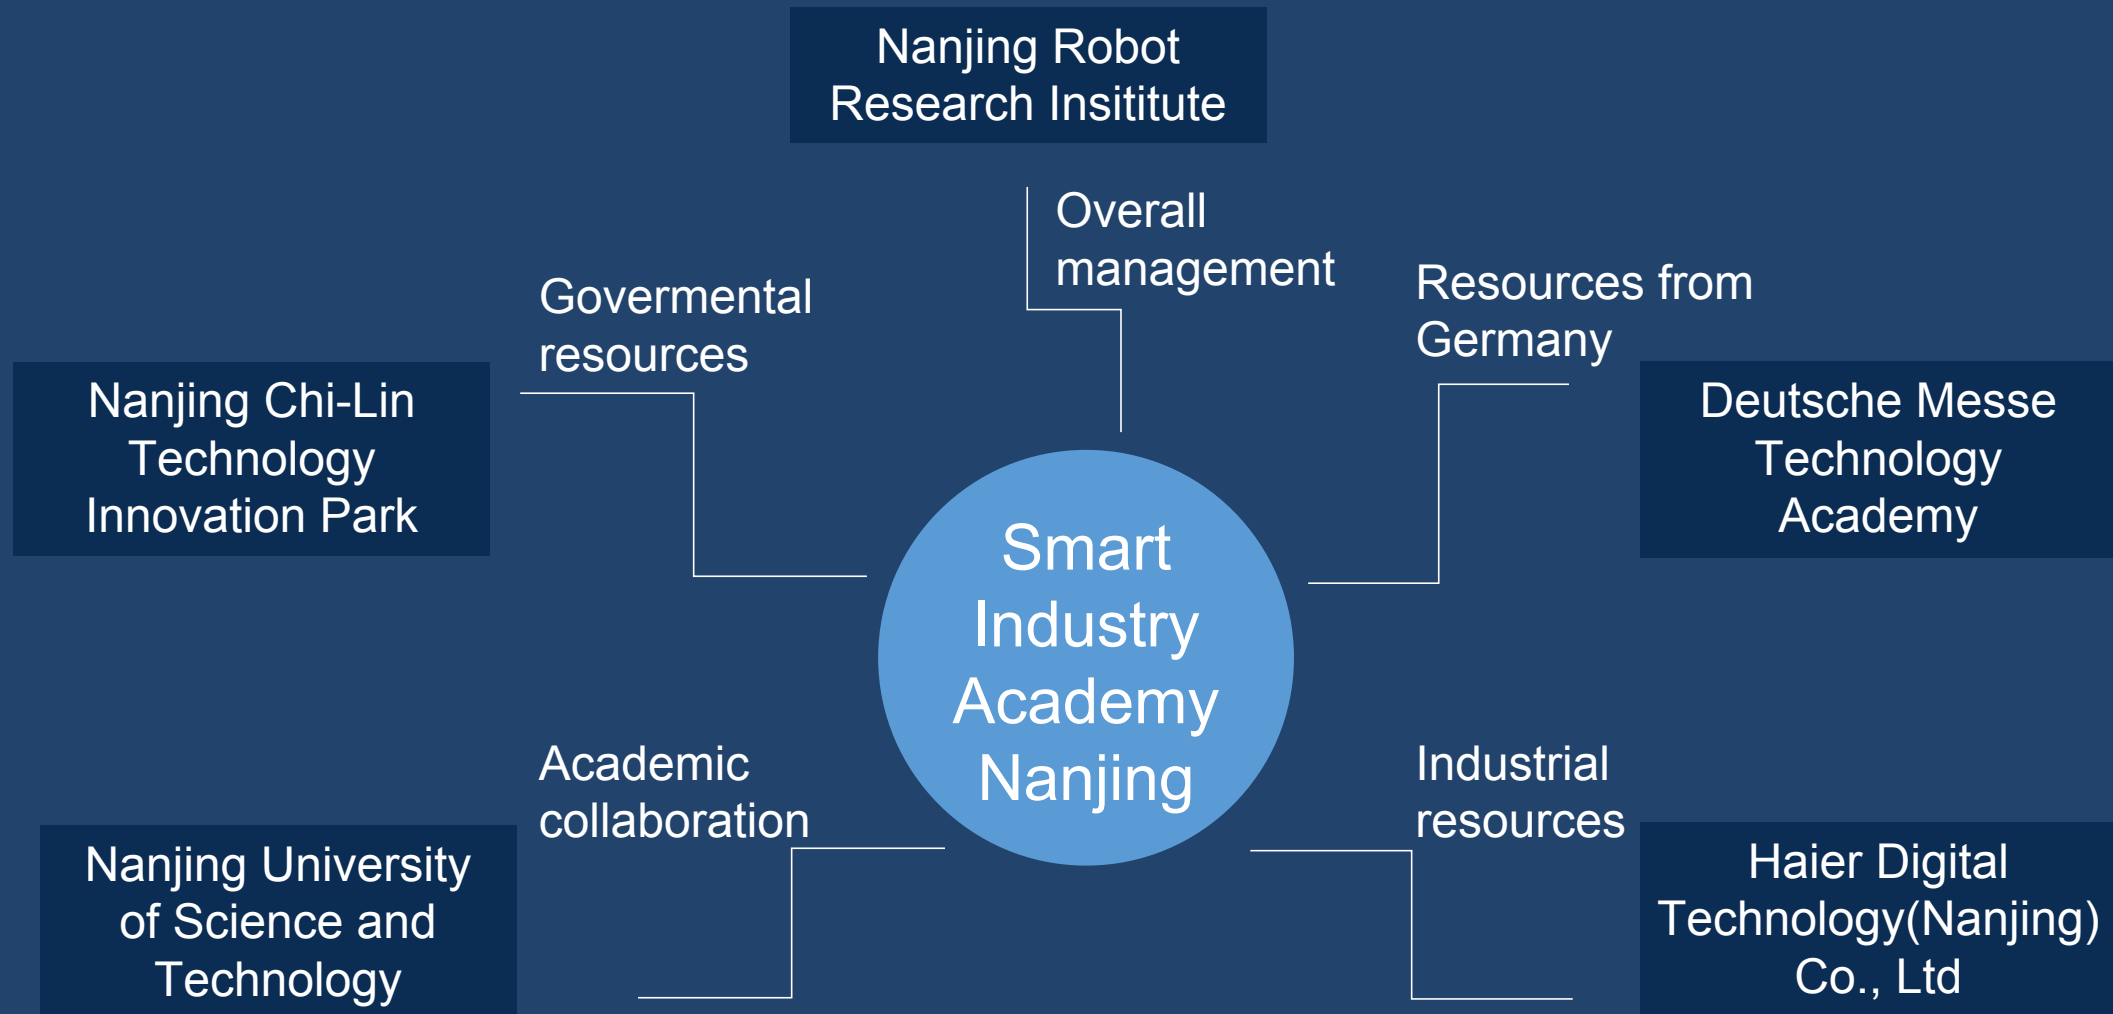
Nanjing Robot Research Insititute

Overall management

Govermental resources

Resources from Germany

Nanjing Chi-Lin Technology Innovation Park

Deutsche Messe Technology Academy

Smart Industry Academy Nanjing

Academic collaboration

Industrial resources

Nanjing University of Science and Technology

Haier Digital Technology(Nanjing) Co., Ltd